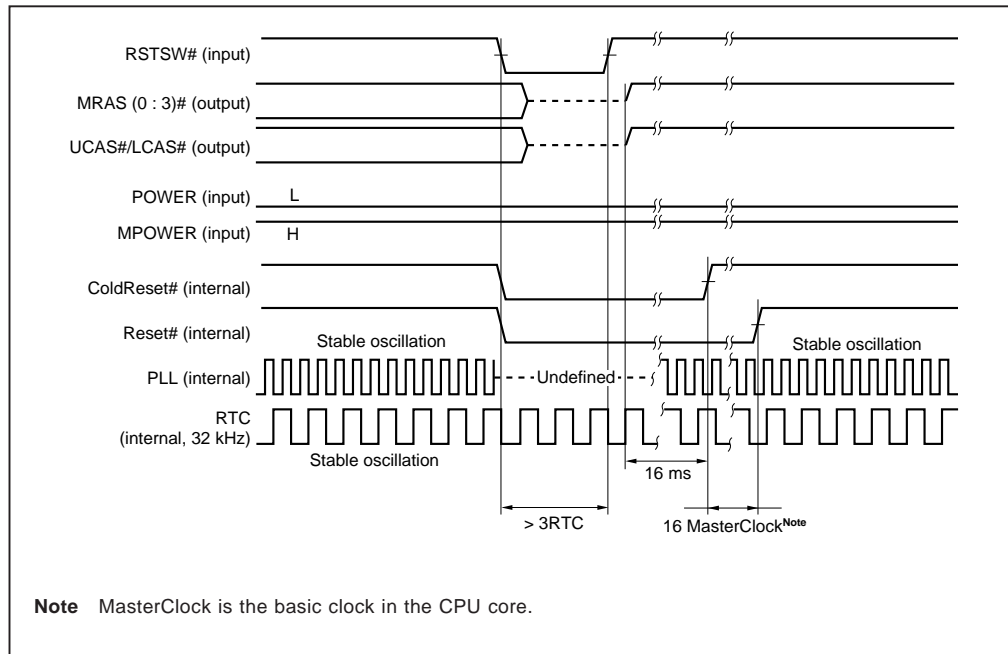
RSTSW# (input)

MRAS (0 : 3)# (output)

UCAS#/LCAS# (output)

POWER (input) L

MPOWER (input) H

ColdReset# (internal)

Reset# (internal)

Stable oscillation

PLL (internal)

Undefined

Stable oscillation

RTC (internal, 32 kHz)

Stable oscillation

16 ms

> 3RTC

16 MasterClock$^{\text{Note}}$

**Note** MasterClock is the basic clock in the CPU core.